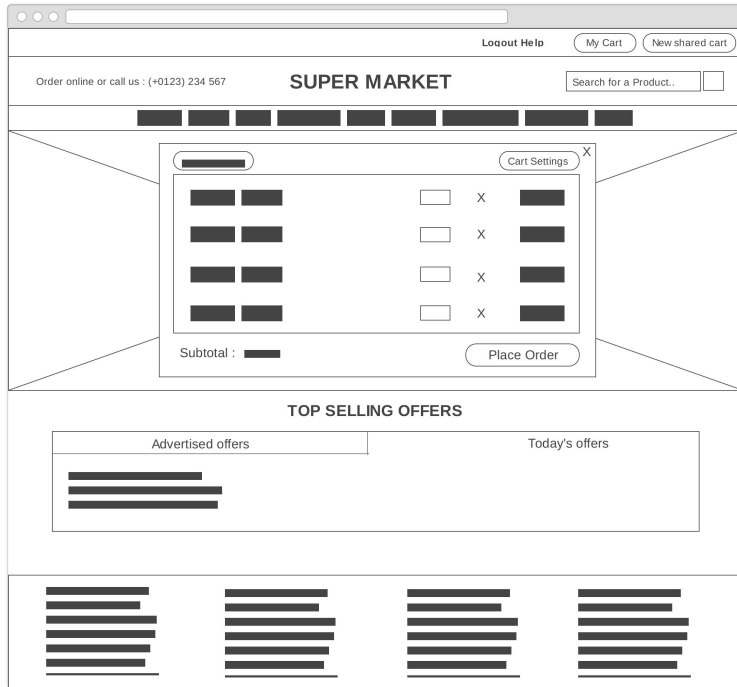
Logout Help My Cart New shared cart

Order online or call us : (+0123) 234 567

SUPER MARKET

Search for a Product..

Cart Settings

X

X

X

X

X

Subtotal :

Place Order

TOP SELLING OFFERS

Advertised offers

Today's offers